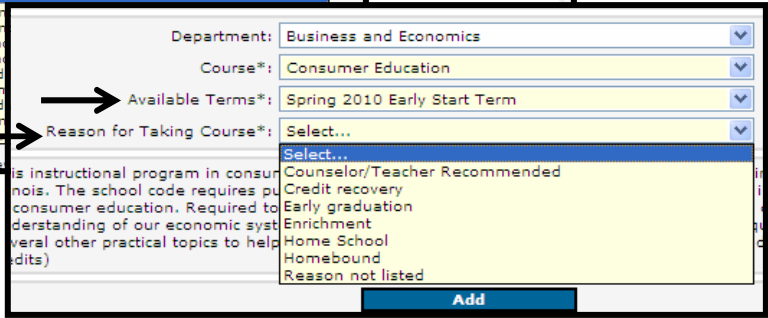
Department: Business and Economics

Course*: Consumer Education

Available Terms*: Spring 2010 Early Start Term

Reason for Taking Course*: Select...

Select...
Counselor/Teacher Recommended
Credit recovery
Early graduation
Enrichment
Home School
Homebound
Reason not listed

is instructional program in consur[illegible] nois. The school code requires pu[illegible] consumer education. Required to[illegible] derstanding of our economic syst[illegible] veral other practical topics to help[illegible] edits)

Add